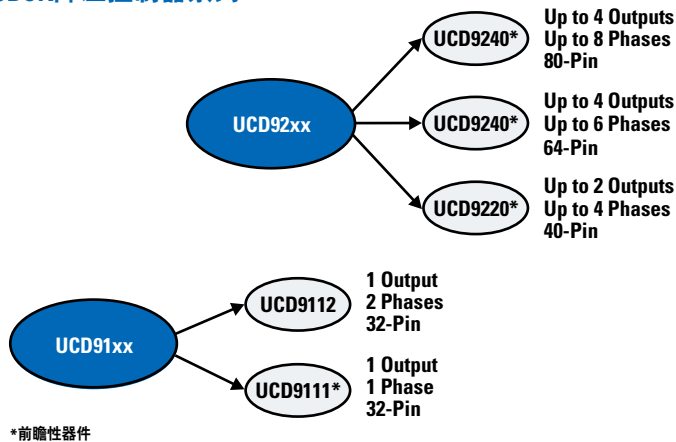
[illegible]

UCD92xx

UCD9240*
Up to 4 Outputs
Up to 8 Phases
80-Pin

UCD9240*
Up to 4 Outputs
Up to 6 Phases
64-Pin

UCD9220*
Up to 2 Outputs
Up to 4 Phases
40-Pin

UCD91xx

UCD9112
1 Output
2 Phases
32-Pin

UCD9111*
1 Output
1 Phase
32-Pin

*前瞻性器件